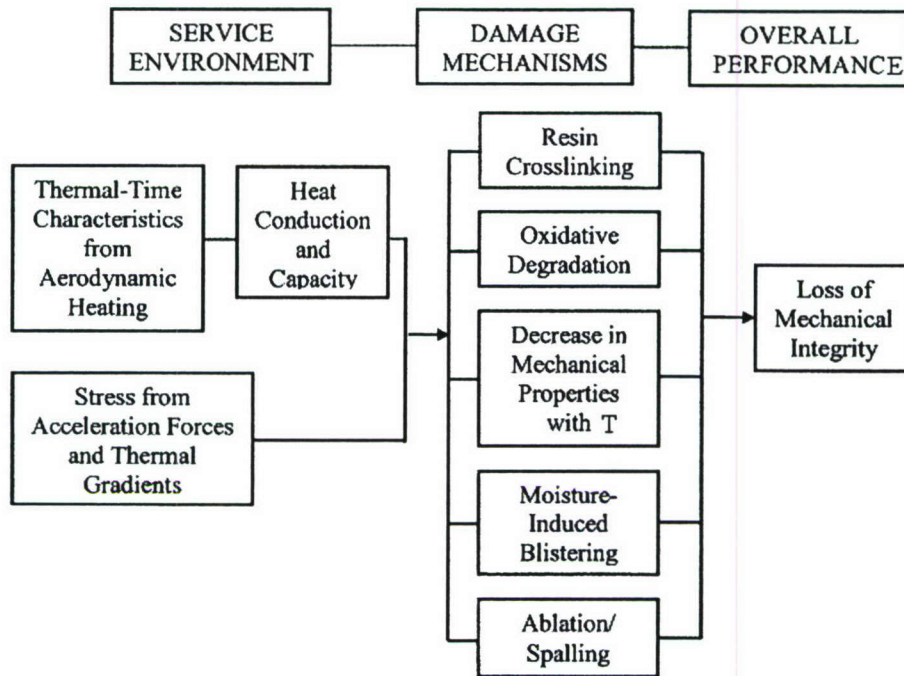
SERVICE ENVIRONMENT

DAMAGE MECHANISMS

OVERALL PERFORMANCE

Thermal-Time Characteristics from Aerodynamic Heating

Heat Conduction and Capacity

Stress from Acceleration Forces and Thermal Gradients

Resin Crosslinking

Oxidative Degradation

Decrease in Mechanical Properties with T

Moisture-Induced Blistering

Ablation/ Spalling

Loss of Mechanical Integrity